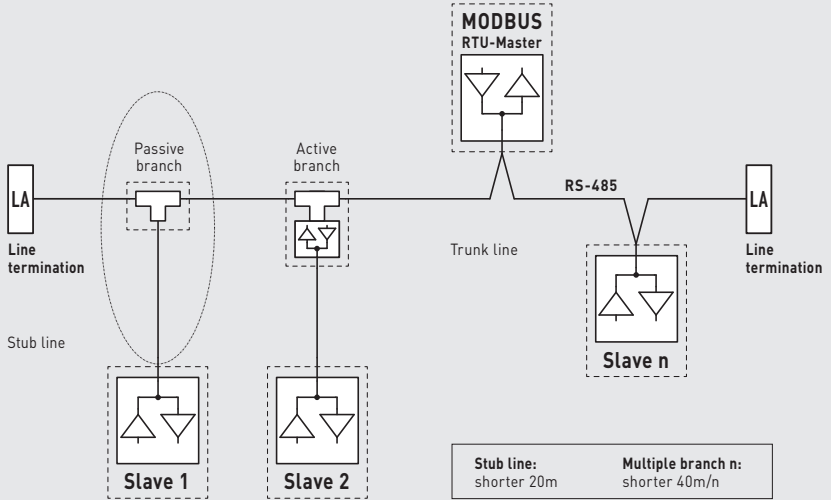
MODBUS
RTU-Master

Passive branch

Active branch

LA

Line termination

RS-485

Trunk line

LA

Line termination

Stub line

Slave n

Slave 1

Slave 2

Stub line:
shorter 20m

Multiple branch n:
shorter 40m/n